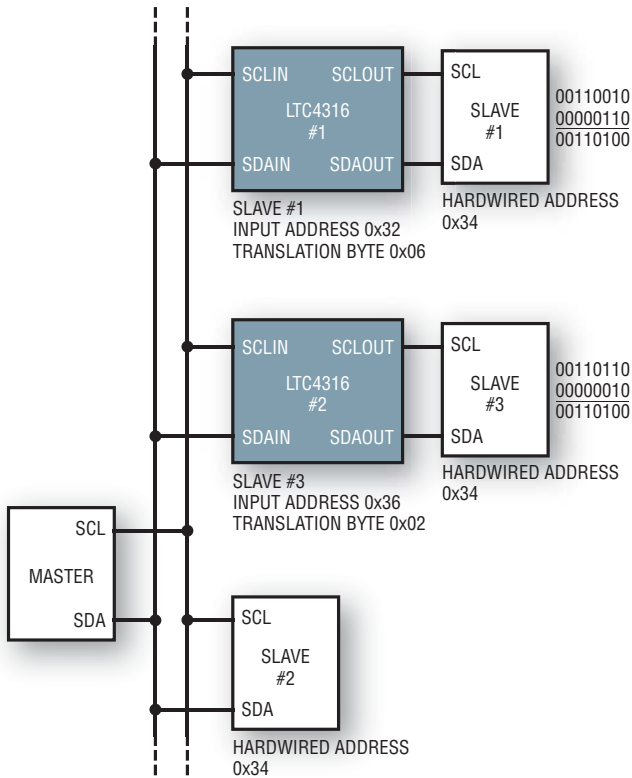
SCLIN SCLOUT
LTC4316
#1
SDAIN SDAOUT

SCL
SLAVE
#1
SDA

00110010
00000110
00110100

SLAVE #1
INPUT ADDRESS 0x32
TRANSLATION BYTE 0x06

HARDWIRED ADDRESS
0x34

SCLIN SCLOUT
LTC4316
#2
SDAIN SDAOUT

SCL
SLAVE
#3
SDA

00110110
00000010
00110100

SLAVE #3
INPUT ADDRESS 0x36
TRANSLATION BYTE 0x02

HARDWIRED ADDRESS
0x34

SCL
MASTER
SDA

SCL
SLAVE
#2
SDA

HARDWIRED ADDRESS
0x34